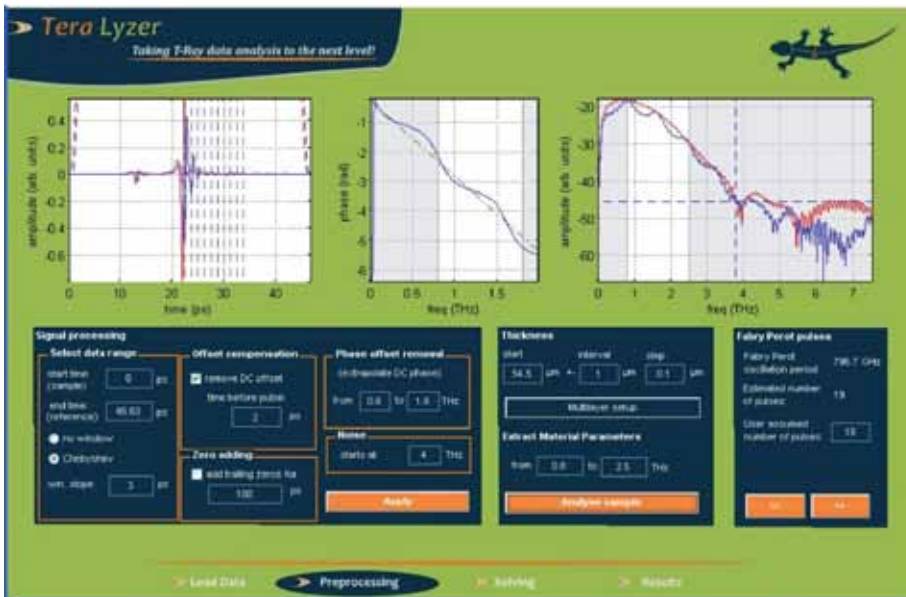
Tera Lyzer
Taking T-Ray data analysis to the next level!

amplitude (arb. units)
0.4
0.2
0
-0.2
-0.4
-0.6
0 10 20 30 40
time (ps)

phase (rad)
-1
-2
-3
-4
-5
-6
0 0.5 1 1.5
freq (THz)

amplitude (arb. units)
-20
-30
-40
-50
-60
0 1 2 3 4 5 6 7
freq (THz)

Signal processing
Select data range
start time (sample) 0 ps
end time (reference) 46.63 ps
no window
Chebyshev
win. slope 3 ps

Offset compensation
remove DC offset
time before pulse
2 ps

Zero adding
add trailing zeros for
100 ps

Phase offset removal
(extrapolate DC phase)
from 0.6 to 1.6 THz

Noise
starts at 4 THz

Apply

Thickness
start 54.5 µm +- interval 1 µm step 0.1 µm
Multilayer setup

Extract Material Parameters
from 0.6 to 2.5 THz
Analyze sample

Fabry Perot pulses
Fabry Perot oscillation period 796.7 GHz
Estimated number of pulses 19
User assumed number of pulses 19
<< >>

Load Data
Preprocessing
Solving
Results